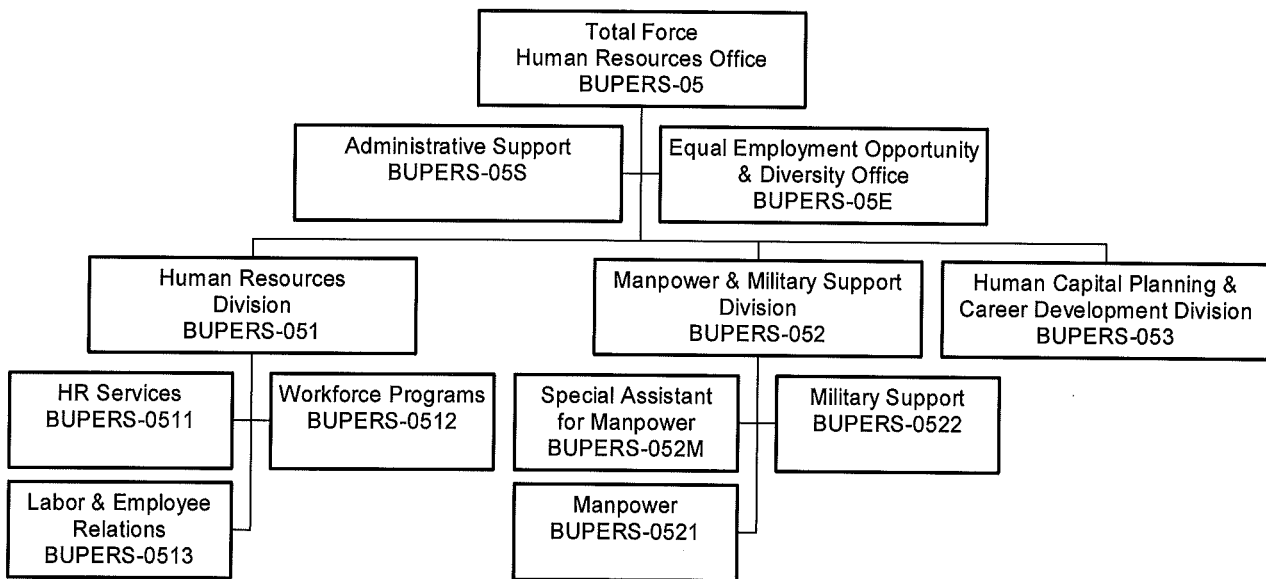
Total Force
Human Resources Office
BUPERS-05

Administrative Support
BUPERS-05S

Equal Employment Opportunity & Diversity Office
BUPERS-05E

Human Resources Division
BUPERS-051

Manpower & Military Support Division
BUPERS-052

Human Capital Planning & Career Development Division
BUPERS-053

HR Services
BUPERS-0511

Workforce Programs
BUPERS-0512

Labor & Employee Relations
BUPERS-0513

Special Assistant for Manpower
BUPERS-052M

Military Support
BUPERS-0522

Manpower
BUPERS-0521